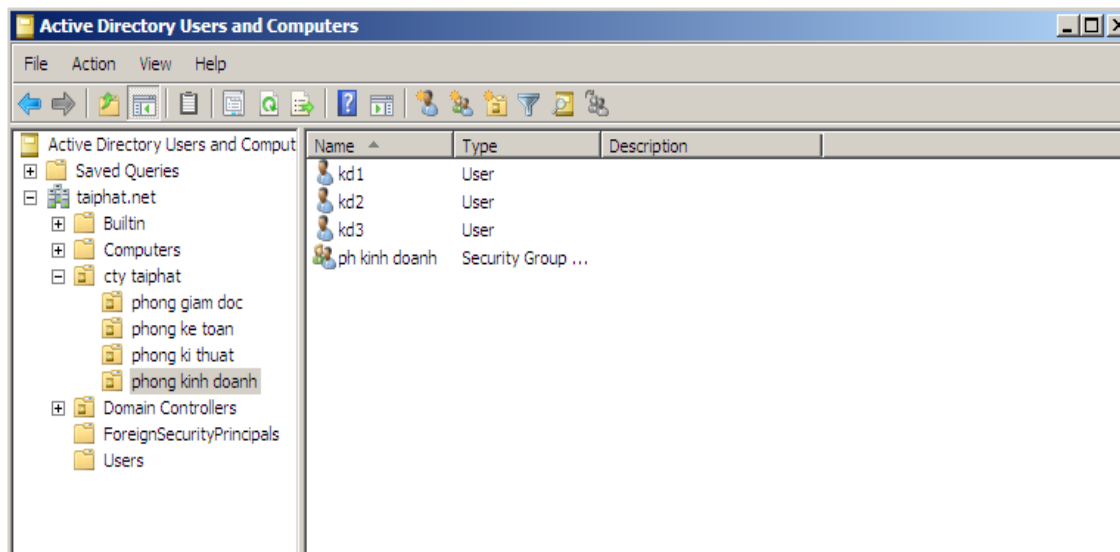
Active Directory Users and Computers

File Action View Help

Active Directory Users and Comput
Saved Queries
taiphat.net
Builtin
Computers
cty taiphat
phong giam doc
phong ke toan
phong ki thuat
phong kinh doanh
Domain Controllers
ForeignSecurityPrincipals
Users

| Name | Type | Description |
|---|---|---|
| kd1 | User | |
| kd2 | User | |
| kd3 | User | |
| ph kinh doanh | Security Group ... | |